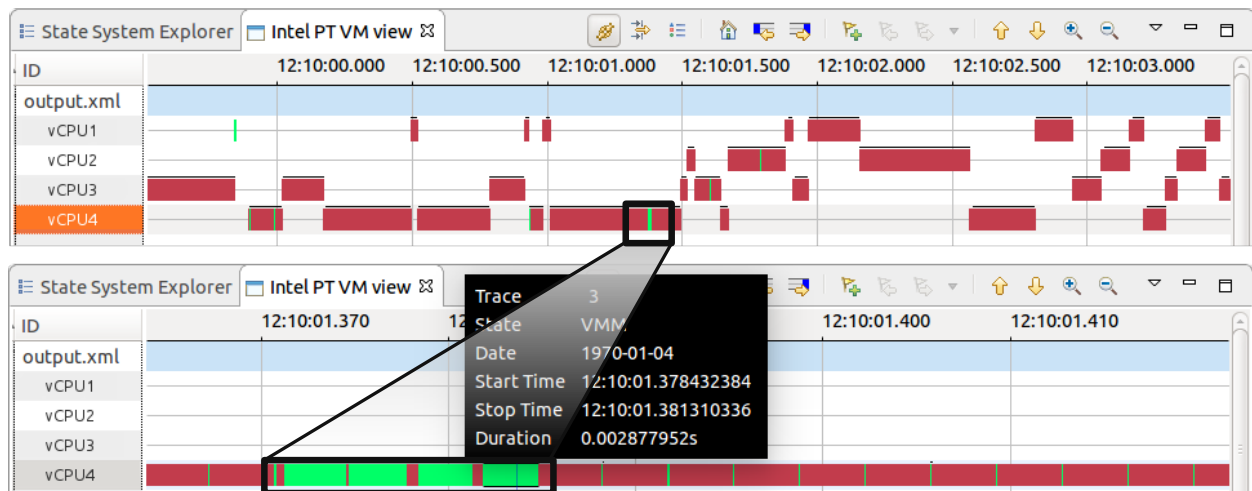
State System Explorer
Intel PT VM view ☒
ID
12:10:00.000
12:10:00.500
12:10:01.000
12:10:01.500
12:10:02.000
12:10:02.500
12:10:03.000
output.xml
vCPU1
vCPU2
vCPU3
vCPU4

State System Explorer
Intel PT VM view ☒
ID
12:10:01.370
12
12:10:01.400
12:10:01.410
output.xml
vCPU1
vCPU2
vCPU3
vCPU4

| Trace | 3 |
|---|---|
| State | VMM |
| Date | 1970-01-04 |
| Start Time | 12:10:01.378432384 |
| Stop Time | 12:10:01.381310336 |
| Duration | 0.002877952s |